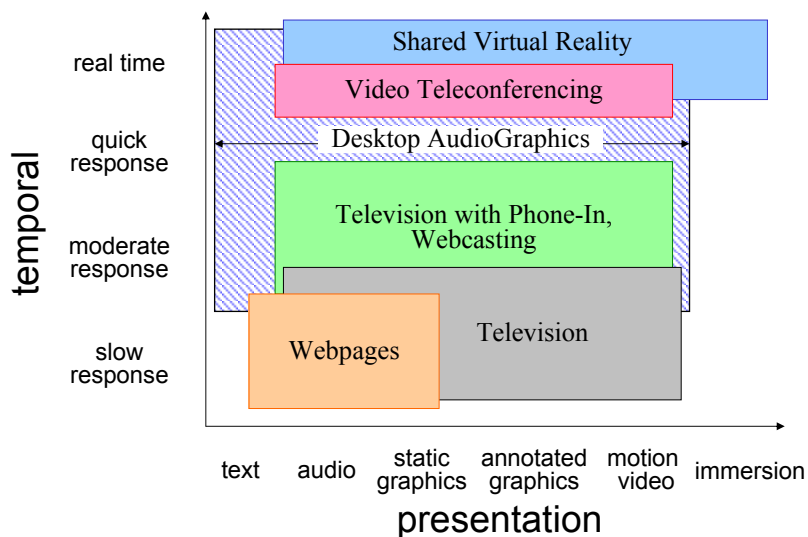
temporal

real time

quick response

moderate response

slow response

Shared Virtual Reality

Video Teleconferencing

Desktop AudioGraphics

Television with Phone-In, Webcasting

Television

Webpages

text

audio

static graphics

annotated graphics

motion video

immersion

presentation